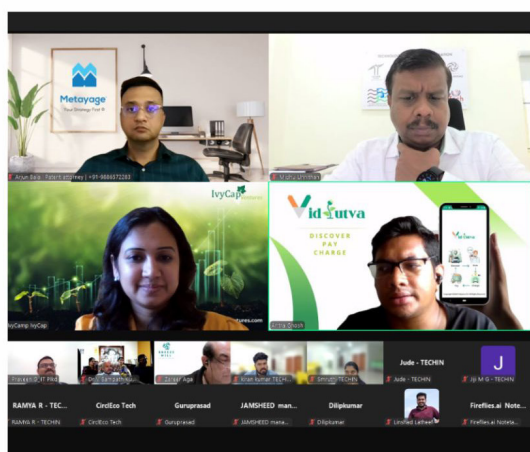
Metayage
Your Strategy First ®

Arjun Bala | Patent attorney | +91-9884572283

Mudhu Unnithan

IvyCap Ventures

IvyCamp IvyCap

ures.com

Vidyutva
DISCOVER
PAY
CHARGE

Vidyutva

Jude - TECHIN

J

Jude - TECHIN

Jiji M G - TECHIN

RAMYA R - TEC...

CircEco Tech

Guruprasad

JAMSHEED man...

Dilipkumar

Fireflies.ai Note...

RAMYA R - TECHIN

CircEco Tech

Guruprasad

JAMSHEED meta...

Dilipkumar

Unified Lelteel

Fireflies.ai Notetа...